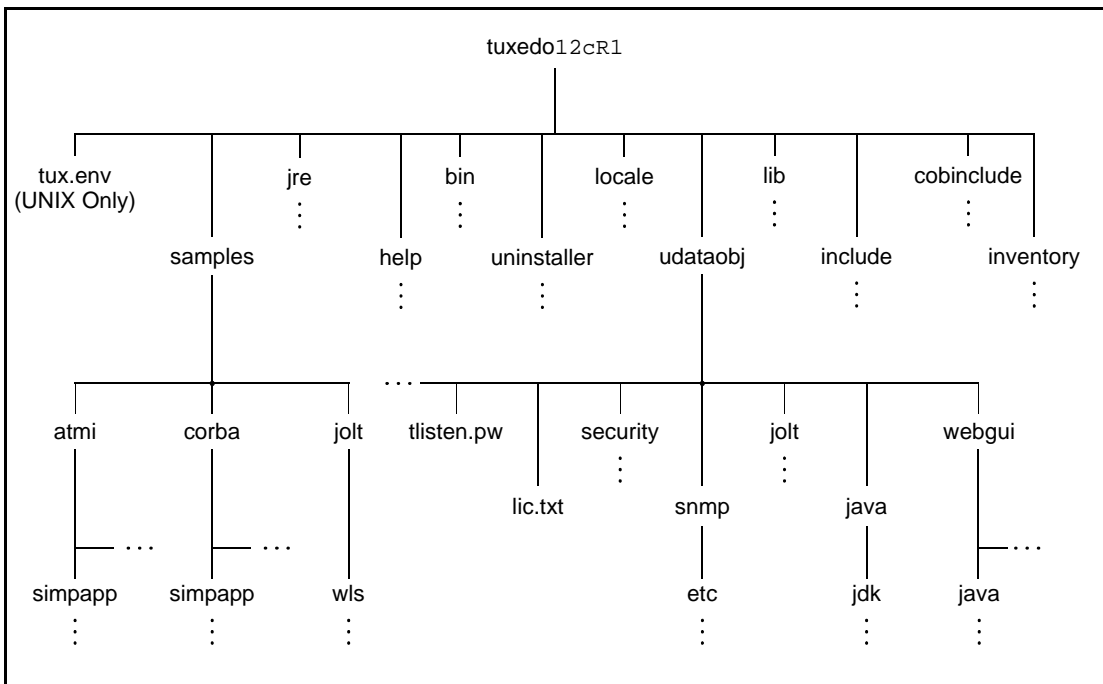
tuxedo12cR1

tux.env
(UNIX Only)

samples

jre
⋮

help
⋮

bin
⋮

uninstaller
⋮

locale
⋮

udataobj

lib
⋮

include
⋮

cobinclude
⋮

inventory
⋮

atmi

simpapp
⋮

. . .

corba

simpapp
⋮

. . .

jolt

wls
⋮

. . .

tlisten.pw

lic.txt

security
⋮

snmp

etc
⋮

jolt
⋮

java

jdk
⋮

webgui

java
⋮

. . .